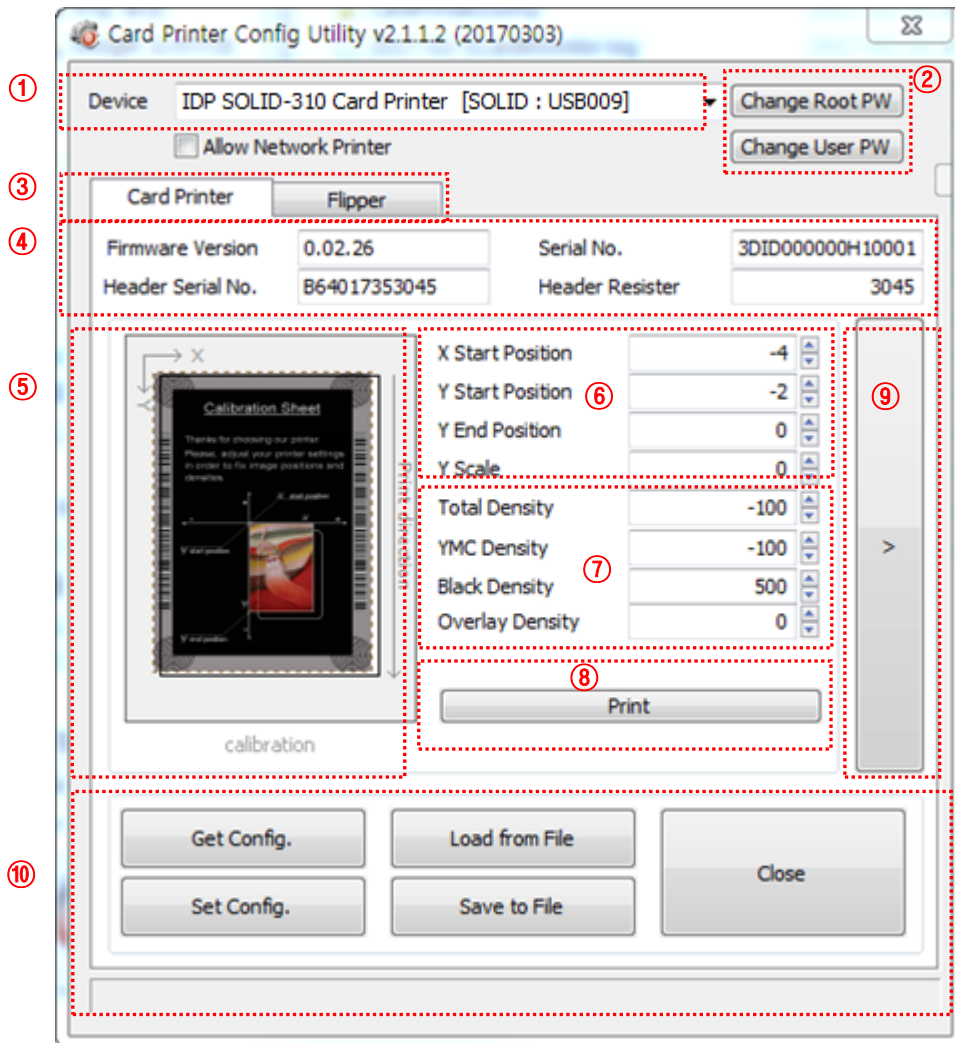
Card Printer Config Utility v2.1.1.2 (20170303)

①
Device IDP SOLID-310 Card Printer [SOLID : USB009]
Allow Network Printer

②
Change Root PW
Change User PW

③
Card Printer
Flipper

④
Firmware Version 0.02.26
Serial No. 3DID000000H10001
Header Serial No. B64017353045
Header Resister 3045

⑤
X
Calibration Sheet
Thanks for choosing our printer. Please, adjust your printer settings in order to fix image positions and densities.
X start position
Y start position
Y end position
Print direction
calibration

⑥
X Start Position -4
Y Start Position -2
Y End Position 0
Y Scale 0

⑦
Total Density -100
YMC Density -100
Black Density 500
Overlay Density 0

⑧
Print

⑨
>

⑩
Get Config.
Load from File
Close
Set Config.
Save to File